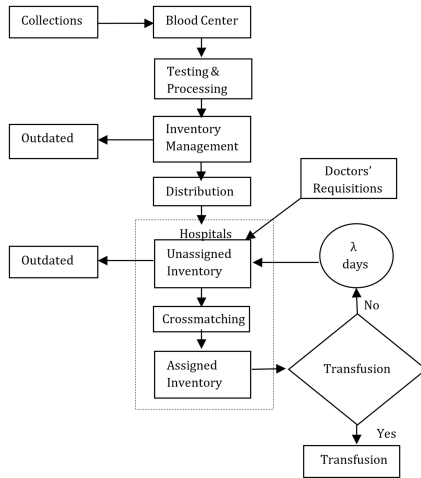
Collections

Blood Center

Testing & Processing

Outdated

Inventory Management

Doctors' Requisitions

Distribution

Hospitals

Outdated

Unassigned Inventory

λ days

No

Crossmatching

Assigned Inventory

Transfusion

Yes

Transfusion